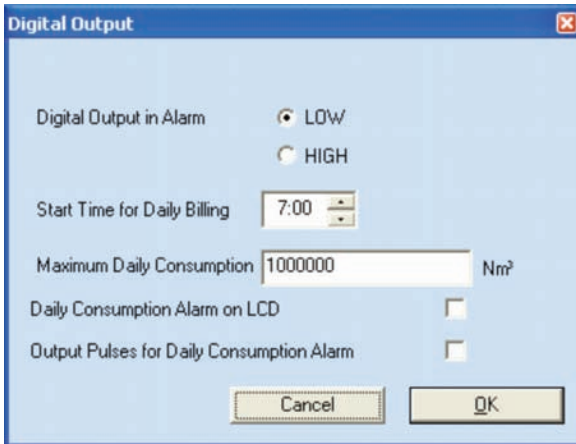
Digital Output

Digital Output in Alarm
LOW
HIGH

Start Time for Daily Billing 7:00

Maximum Daily Consumption 1000000 Nm³

Daily Consumption Alarm on LCD

Output Pulses for Daily Consumption Alarm

Cancel
OK